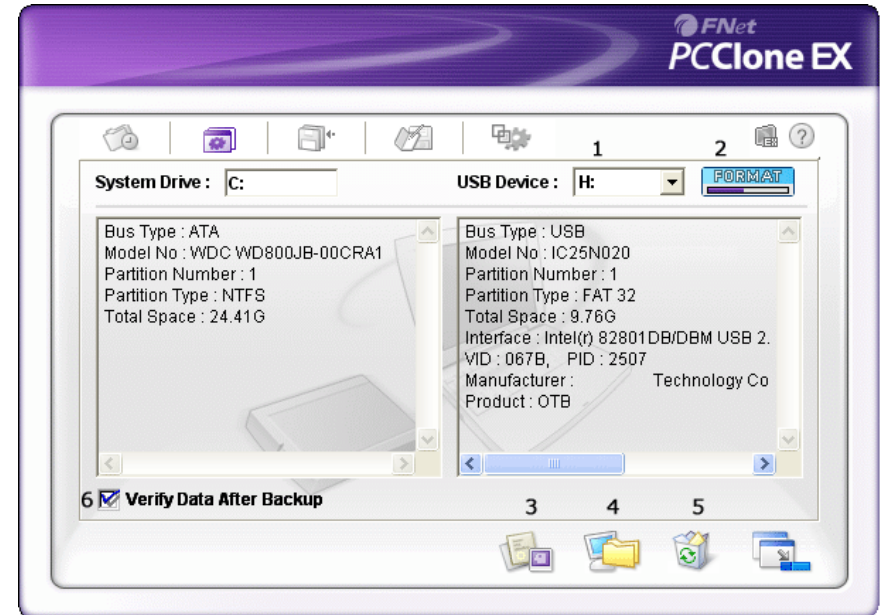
FNet
PCClone EX

1 2

System Drive : C:

USB Device : H:

FORMAT

Bus Type : ATA
Model No : WDC WD800JB-00CRA1
Partition Number : 1
Partition Type : NTFS
Total Space : 24.41G

Bus Type : USB
Model No : IC25N020
Partition Number : 1
Partition Type : FAT 32
Total Space : 9.76G
Interface : Intel(r) 82801DB/DBM USB 2.
VID : 067B, PID : 2507
Manufacturer : Technology Co
Product : OTB

6 Verify Data After Backup

3 4 5